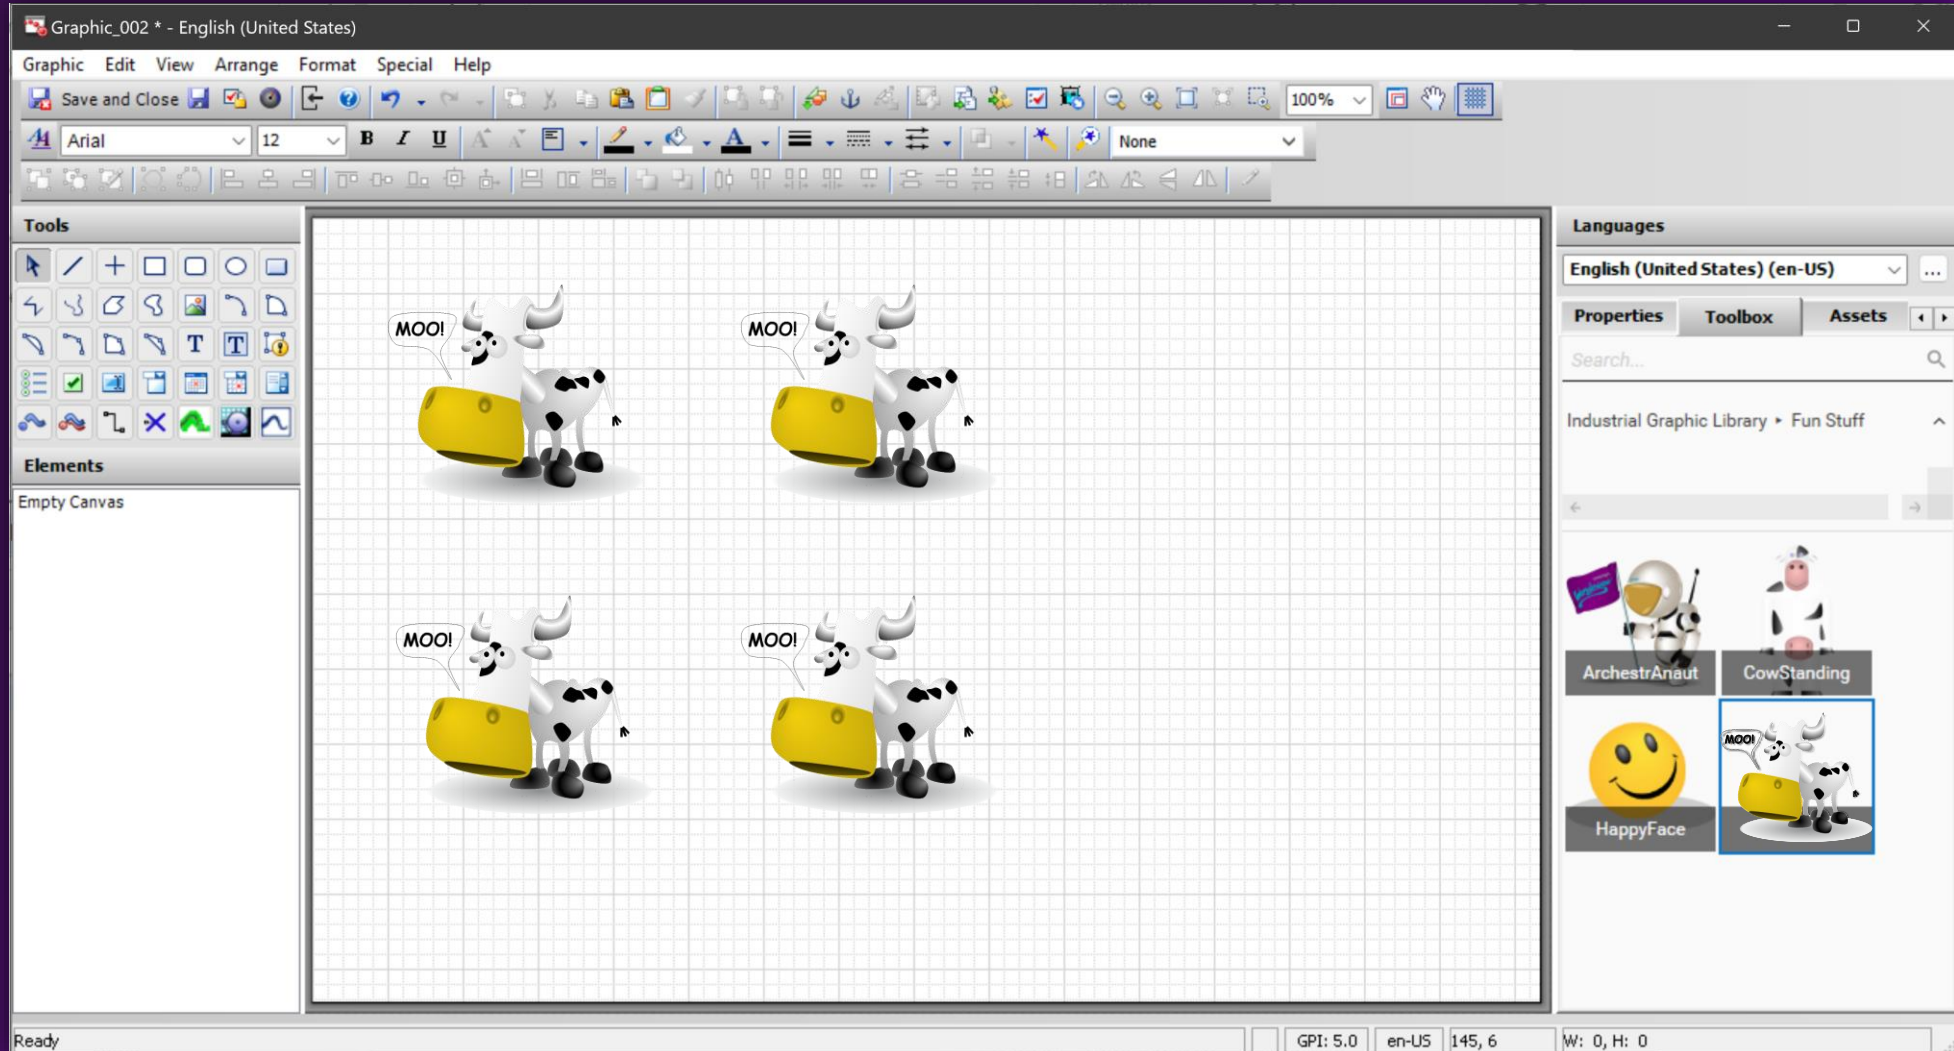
Graphic_002 * - English (United States)

Graphic Edit View Arrange Format Special Help

Save and Close

100%

Arial

12

B I U

None

Tools

Elements

Empty Canvas

MOO!

MOO!

MOO!

MOO!

Languages

English (United States) (en-US)

...

Properties Toolbox Assets

Search...

Industrial Graphic Library ▸ Fun Stuff

ArchestrAnaut

CowStanding

HappyFace

MOO!

Ready

GPI: 5.0

en-US

145, 6

W: 0, H: 0